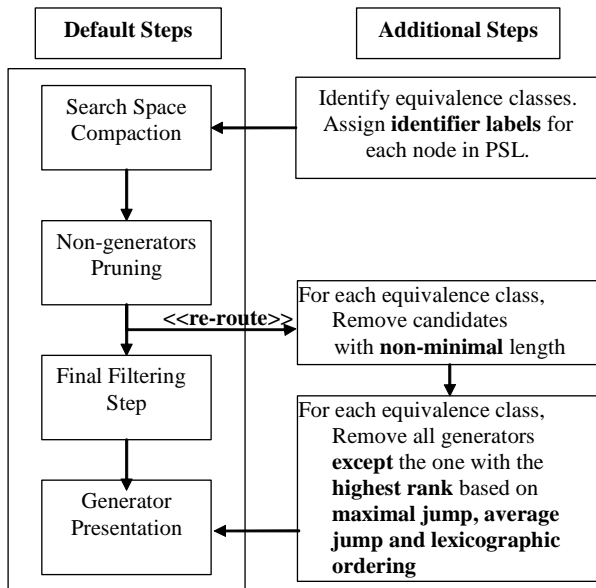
Default Steps

Additional Steps

Search Space Compaction

Identify equivalence classes. Assign **identifier labels** for each node in PSL.

Non-generators Pruning

<<re-route>>

For each equivalence class, Remove candidates with **non-minimal** length

Final Filtering Step

For each equivalence class, Remove all generators **except** the one with the **highest rank** based on **maximal jump, average jump and lexicographic ordering**

Generator Presentation